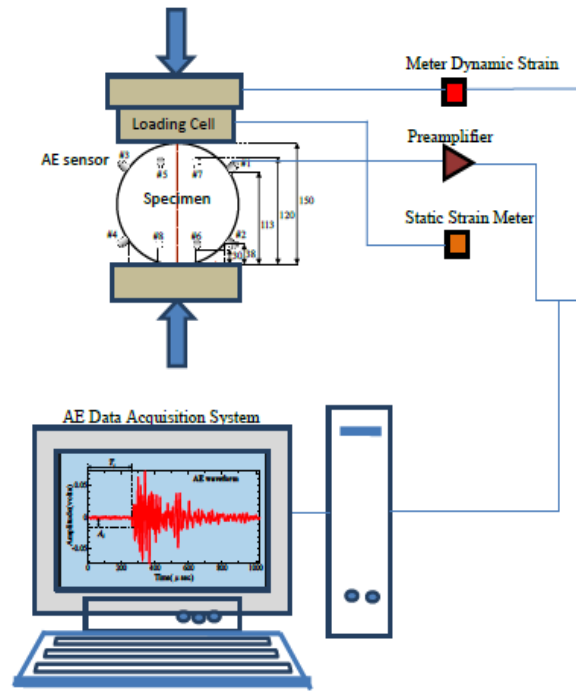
Meter Dynamic Strain

Loading Cell

Preamplifier

AE sensor

#3

#5

#7

#1

Specimen

150

120

113

Static Strain Meter

#4

#8

#6

#2

30

38

AE Data Acquisition System

$T_r$

AE waveform

Amplitude (volts)

$A_r$

0.05

-0.05

0

200

400

600

800

1000

Time ($\mu$ sec)